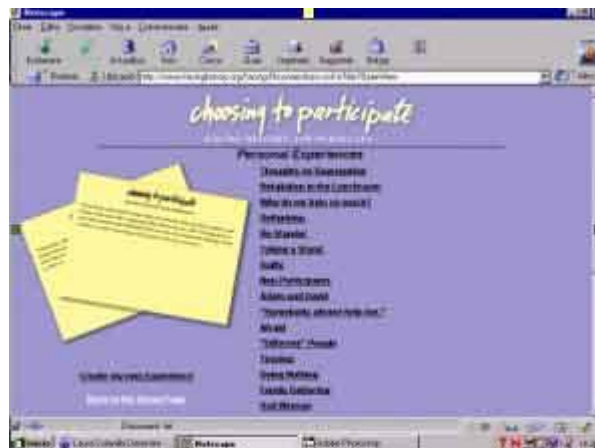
choosing to participate

Personal Experiences

Dreaming on Overweight
Retaliation in the Courtroom
Why do we hate so much?
Defending
No Wander
Taking a Stand
Guilty
Non-Participants
Adam and David
"Somebody, please help me!"
Afraid
"Different" People
Timeline
Doing Nothing
Family Gathering
Hate Message

Create my own Experience

Return to the Home Page

Netscape
Document: Done